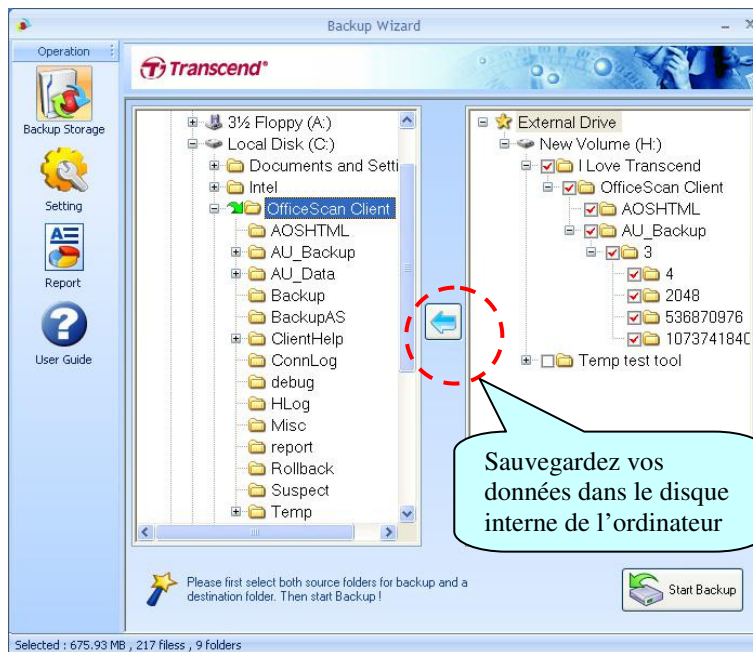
Backup Wizard

Operation

Backup Storage

Setting

Report

User Guide

Transcend®

3½ Floppy (A:)
Local Disk (C:)
Documents and Setti
Intel
OfficeScan Client
AOSHTML
AU_Backup
AU_Data
Backup
BackupAS
ClientHelp
ConnLog
debug
HLog
Misc
report
Rollback
Suspect
Temp

External Drive
New Volume (H:)
I Love Transcend
OfficeScan Client
AOSHTML
AU_Backup
3
4
2048
536870976
107374184C
Temp test tool

Sauvegardez vos données dans le disque interne de l’ordinateur

Please first select both source folders for backup and a destination folder. Then start Backup !

Start Backup

Selected : 675.93 MB , 217 filess , 9 folders